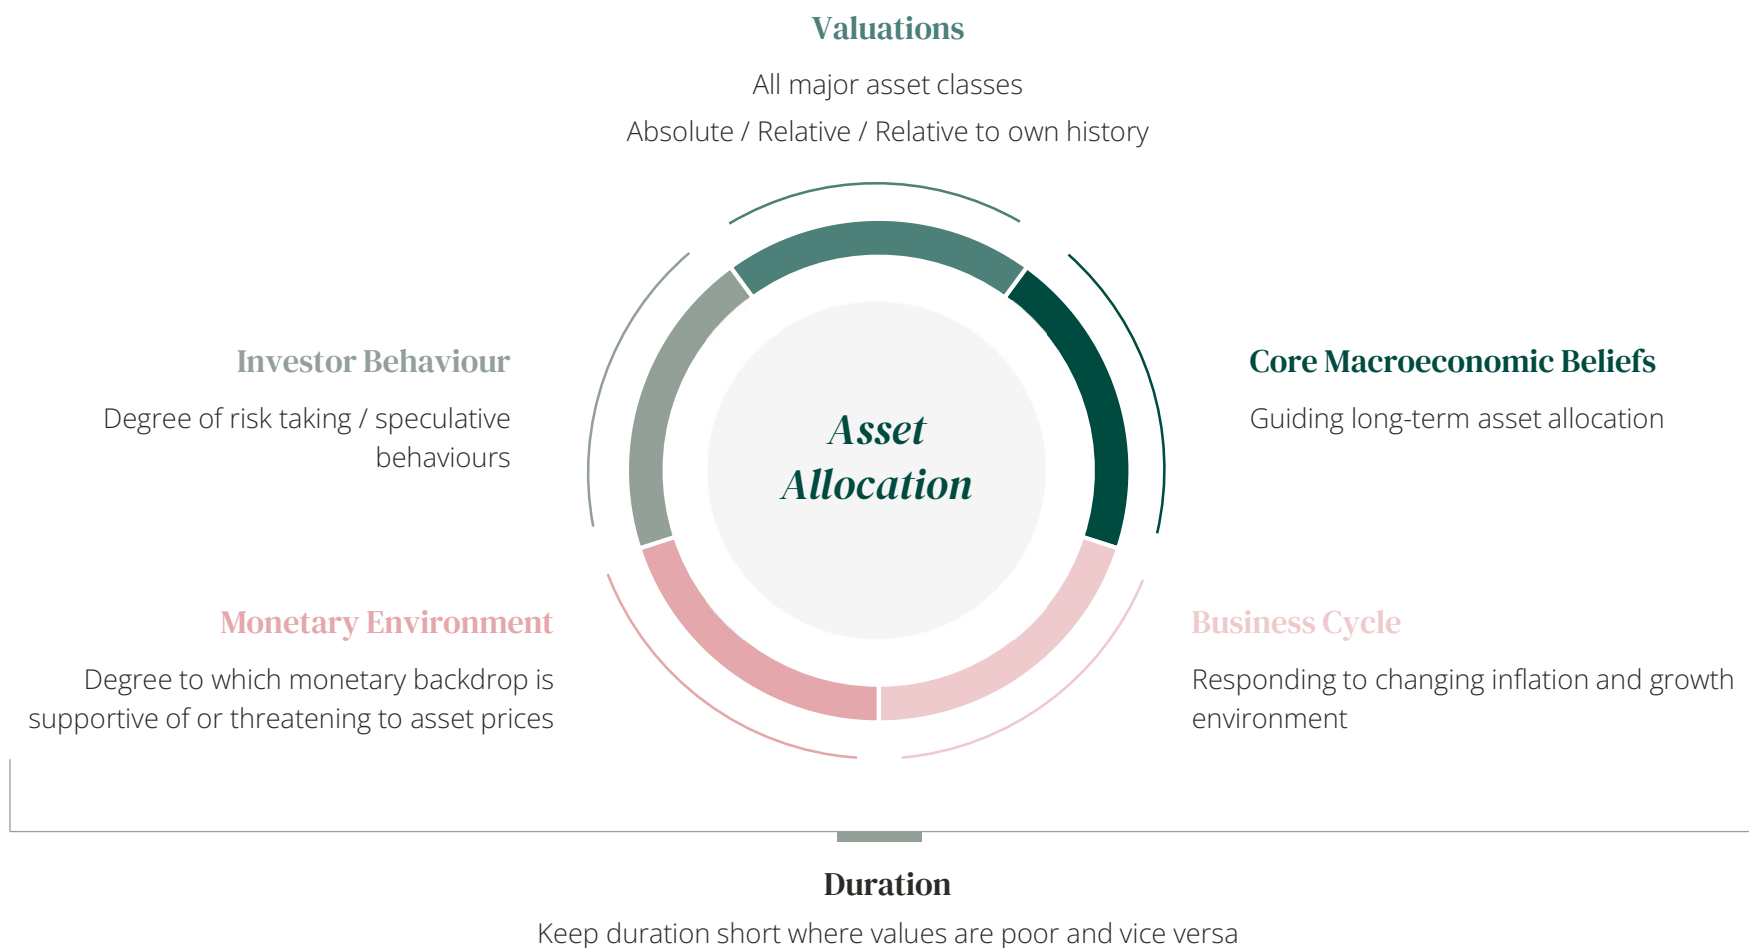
Valuations

All major asset classes

Absolute / Relative / Relative to own history

Investor Behaviour

Degree of risk taking / speculative behaviours

Asset Allocation

Core Macroeconomic Beliefs

Guiding long-term asset allocation

Monetary Environment

Degree to which monetary backdrop is supportive of or threatening to asset prices

Business Cycle

Responding to changing inflation and growth environment

Duration

Keep duration short where values are poor and vice versa